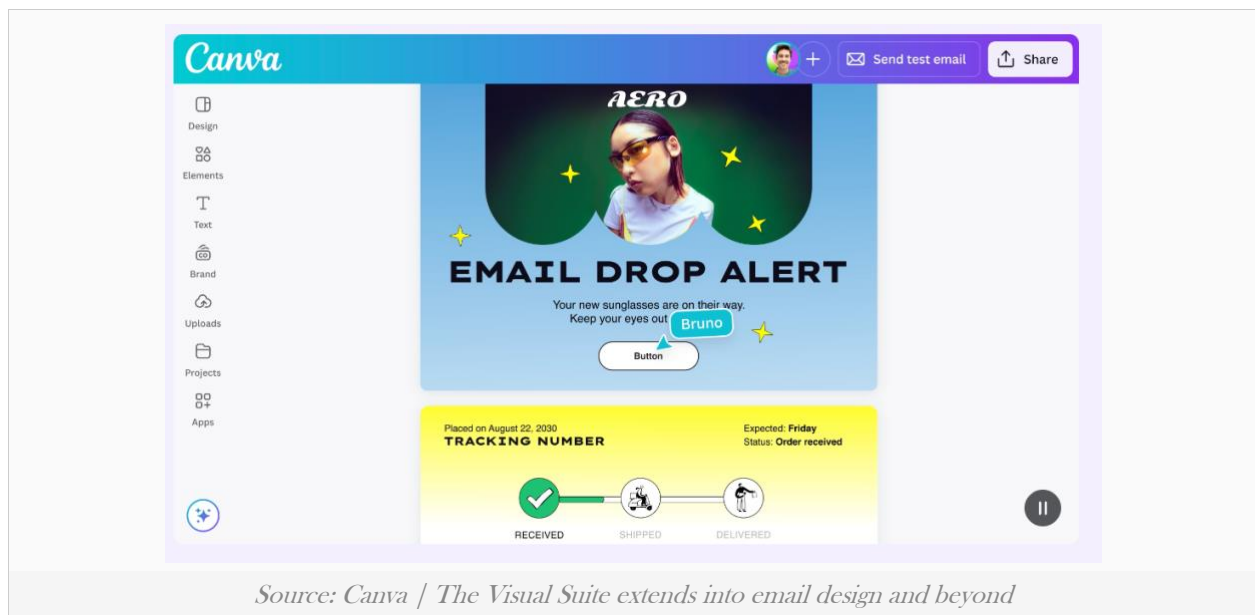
Canva

Send test email

Share

Design

Elements

Text

Brand

Uploads

Projects

Apps

AERO

EMAIL DROP ALERT

Your new sunglasses are on their way.
Keep your eyes out

Bruno

Button

Placed on August 22, 2030
TRACKING NUMBER

Expected: Friday
Status: Order received

RECEIVED

SHIPPED

DELIVERED

Source: Canva | The Visual Suite extends into email design and beyond